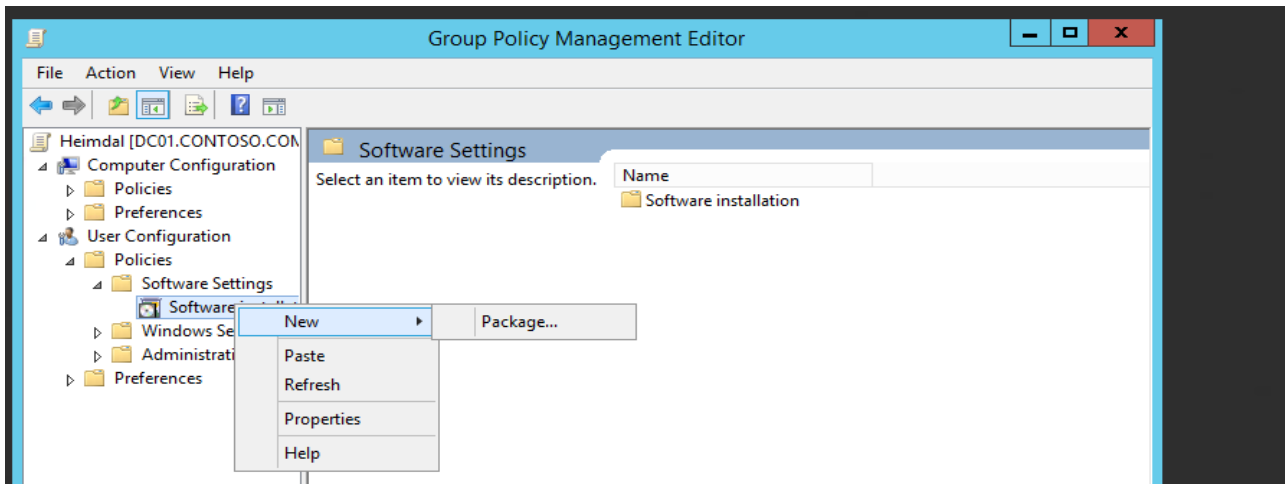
Group Policy Management Editor

File Action View Help

Heimdal [DC01.CONTOSO.CON
Computer Configuration
Policies
Preferences
User Configuration
Policies
Software Settings
Software installat
Windows Se
Administrati
Preferences

Software Settings

Select an item to view its description.

| Name |
|---|
| Software installation |

New
Paste
Refresh
Properties
Help

Package...